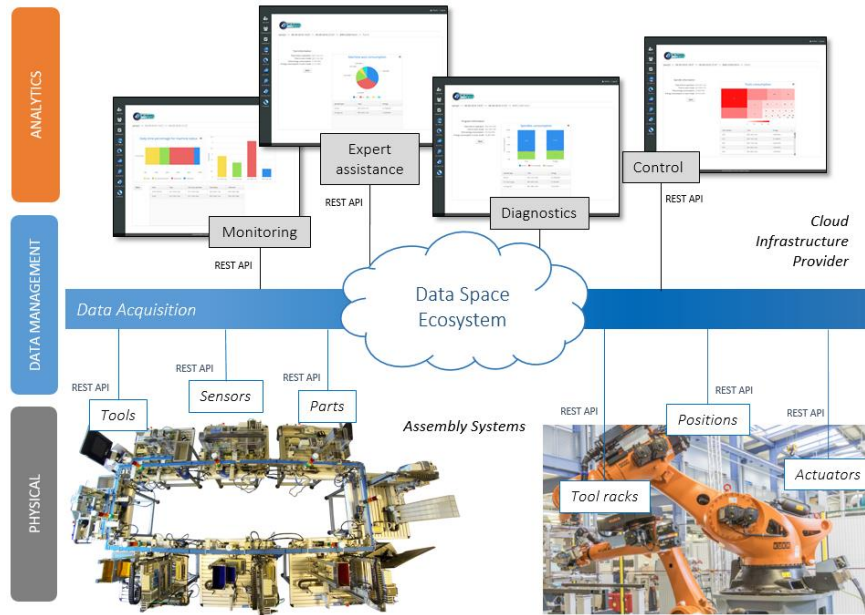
ANALYTICS

DATA MANAGEMENT

PHYSICAL

Expert assistance

REST API

Control

REST API

Diagnostics

Monitoring

REST API

Cloud Infrastructure Provider

Data Acquisition

Data Space Ecosystem

REST API

REST API

REST API

Tools

Sensors

Parts

Assembly Systems

REST API

REST API

REST API

Positions

Tool racks

Actuators